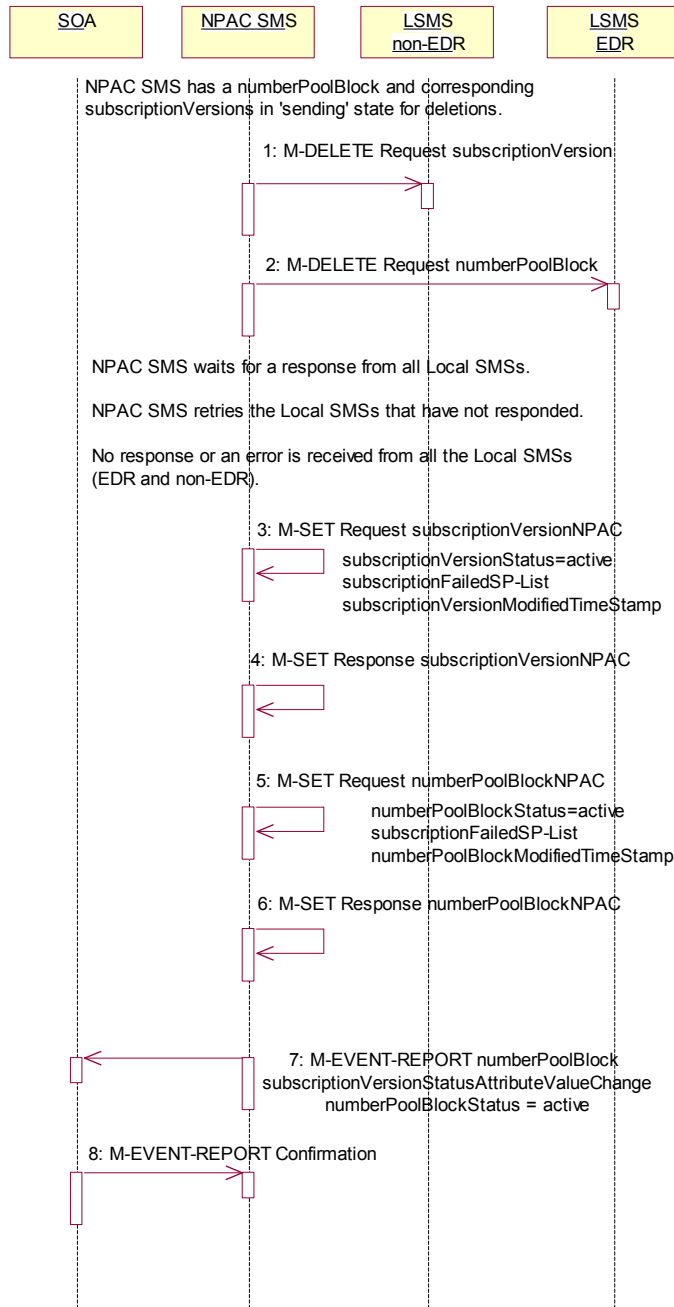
SOA

NPAC SMS

LSMS non-EDR

LSMS EDR

NPAC SMS has a numberPoolBlock and corresponding subscriptionVersions in 'sending' state for deletions.

1: M-DELETE Request subscriptionVersion

2: M-DELETE Request numberPoolBlock

NPAC SMS waits for a response from all Local SMSs.

NPAC SMS retries the Local SMSs that have not responded.

No response or an error is received from all the Local SMSs (EDR and non-EDR).

3: M-SET Request subscriptionVersionNPAC

subscriptionVersionStatus=active
subscriptionFailedSP-List
subscriptionVersionModifiedTimeStamp

4: M-SET Response subscriptionVersionNPAC

5: M-SET Request numberPoolBlockNPAC

numberPoolBlockStatus=active
subscriptionFailedSP-List
numberPoolBlockModifiedTimeStamp

6: M-SET Response numberPoolBlockNPAC

7: M-EVENT-REPORT numberPoolBlock
subscriptionVersionStatusAttributeValueChange
numberPoolBlockStatus = active

8: M-EVENT-REPORT Confirmation